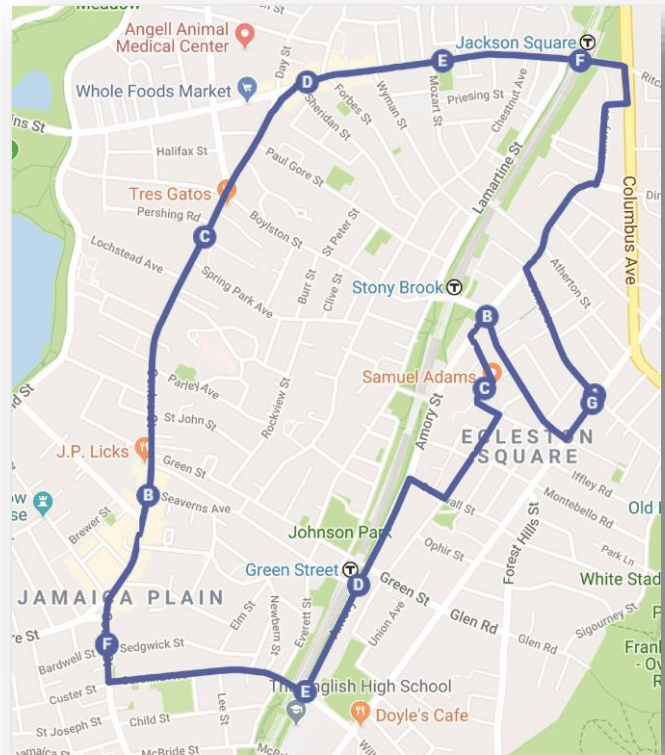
Meadow
Angell Animal Medical Center
Whole Foods Market
Jackson Square
ns St
Halifax St
Day St
Sheridan St
Forbes St
Wyman St
Mozart St
Priesing St
Chestnut Ave
Paul Gore St
Lamartine St
Tres Gatos
Pershing Rd
Boylston St
St Peter St
Columbus Ave
Lochstead Ave
Spring Park Ave
Burr St
Clive St
Stony Brook
Atherton St
Parley Ave
St John St
Samuel Adams
Rockview St
Amory St
J.P. Licks
Green St
EGLESTON SQUARE
Seaverns Ave
Iffley Rd
Montebello Rd
Brewer St
Old
Johnson Park
Ophir St
Green Street
Forest Hills St
Park Ln
White Stad
Green St
JAMAICA PLAIN
Glen Rd
Glen Rd
Elm St
Newbern St
Everett St
Union Ave
Sigourney St
Sedgwick St
Bardwell St
Franl
Custer St
The English High School
Lee St
St Joseph St
Child St
Doyle's Cafe
McBride St
A
B
C
D
E
F
B
C
D
E
F
G